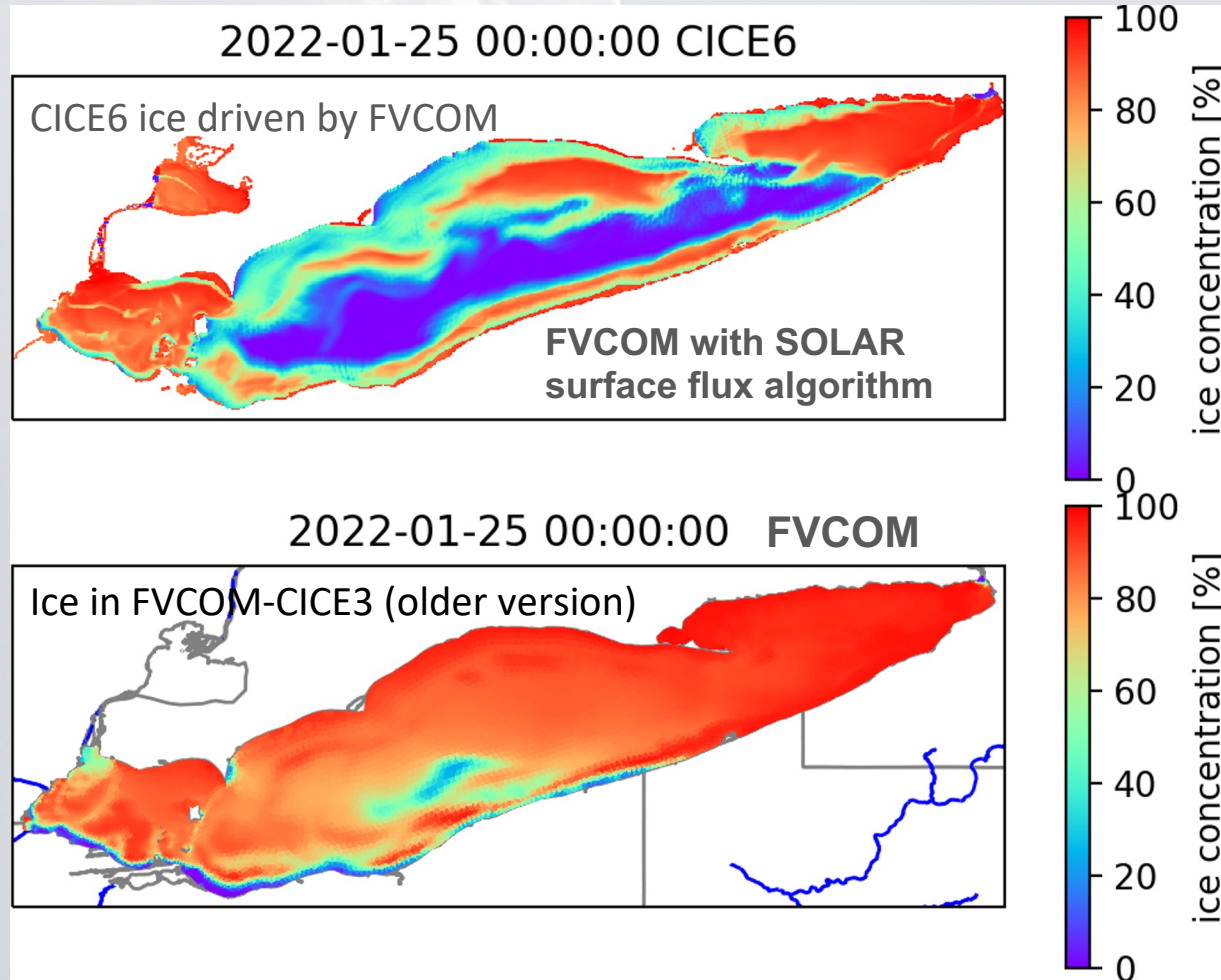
2022-01-25 00:00:00 CICE6

CICE6 ice driven by FVCOM

FVCOM with SOLAR surface flux algorithm

100
80
60
40
20
0
ice concentration [%]

2022-01-25 00:00:00 FVCOM

Ice in FVCOM-CICE3 (older version)

100
80
60
40
20
0
ice concentration [%]